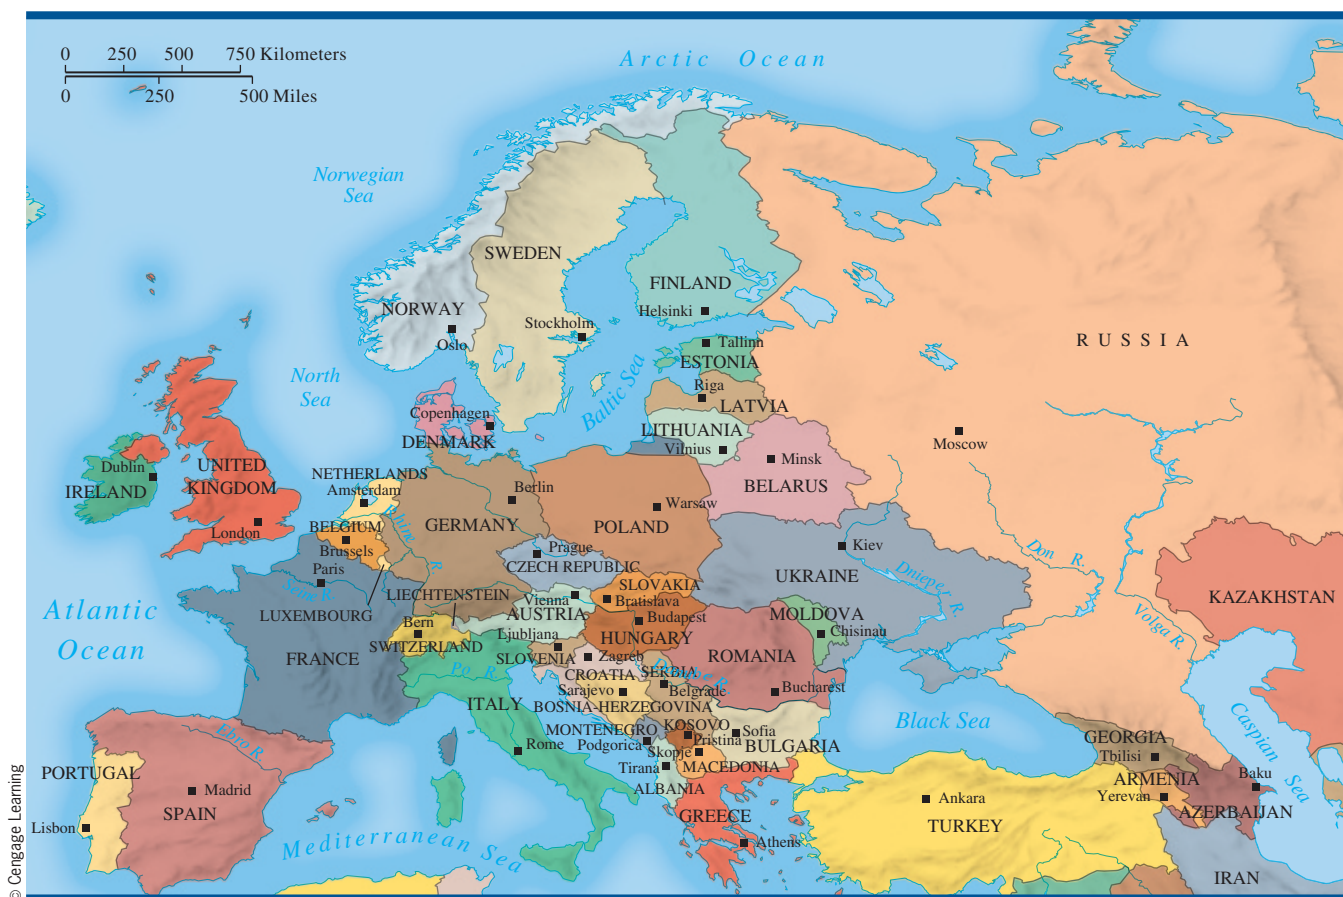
0 250 500 750 Kilometers
0 250 500 Miles

Arctic Ocean

Norwegian Sea

North Sea

Baltic Sea

SWEDEN
FINLAND
NORWAY
Stockholm
Helsinki
Oslo
Tallinn
ESTONIA
RUSSIA
Riga
LATVIA
Copenhagen
DENMARK
LITHUANIA
Vilnius
Moscow
Dublin
UNITED KINGDOM
IRELAND
NETHERLANDS
Amsterdam
Berlin
Minsk
BELARUS
Warsaw
London
BELGIUM
GERMANY
POLAND
Rhine R.
Brussels
Prague
Kiev
Paris
CZECH REPUBLIC
UKRAINE
Don R.
Seine R.
SLOVAKIA
Dnieper R.
LIECHTENSTEIN
Vienna
Bratislava
KAZAKHSTAN
Atlantic Ocean
LUXEMBOURG
AUSTRIA
Budapest
MOLDOVA
Volga R.
Bern
Ljubljana
HUNGARY
Chisinau
FRANCE
SWITZERLAND
SLOVENIA
Zagreb
ROMANIA
Po R.
CROATIA
SERBIA
Danube R.
Sarajevo
Belgrade
Bucharest
ITALY
BOSNIA-HERZEGOVINA
Black Sea
Caspian Sea
Ebro R.
MONTENEGRO
KOSOVO
Sofia
GEORGIA
Rome
Podgorica
Pristina
BULGARIA
Tbilisi
PORTUGAL
Skopje
Tirana
MACEDONIA
ARMENIA
Baku
Madrid
ALBANIA
Ankara
Yerevan
SPAIN
GREECE
AZERBAIJAN
Lisbon
TURKEY
Mediterranean Sea
Athens
IRAN
© Cengage Learning